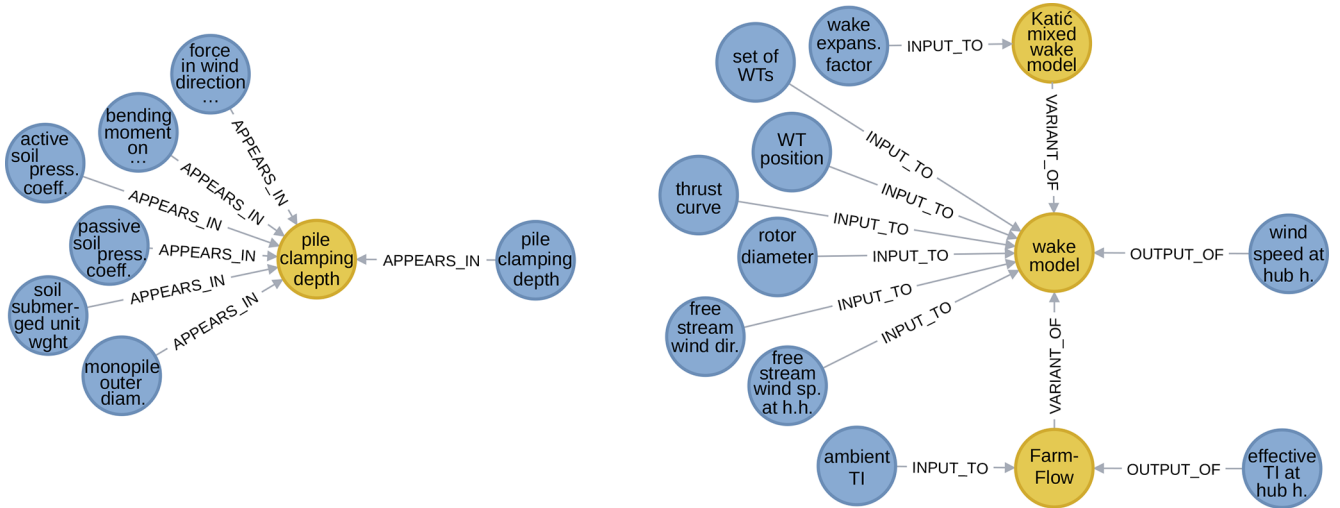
force in wind direction …

bending moment on …

active soil press. coeff.

passive soil press. coeff.

soil submerged unit wght

monopile outer diam.

APPEARS_IN

APPEARS_IN

APPEARS_IN

APPEARS_IN

APPEARS_IN

APPEARS_IN

pile clamping depth

APPEARS_IN

pile clamping depth

set of WTs

wake expans. factor

INPUT_TO

Katić mixed wake model

VARIANT_OF

WT position

thrust curve

rotor diameter

free stream wind dir.

free stream wind sp. at h.h.

INPUT_TO

INPUT_TO

INPUT_TO

INPUT_TO

INPUT_TO

INPUT_TO

wake model

OUTPUT_OF

wind speed at hub h.

VARIANT_OF

ambient TI

INPUT_TO

Farm-Flow

OUTPUT_OF

effective TI at hub h.